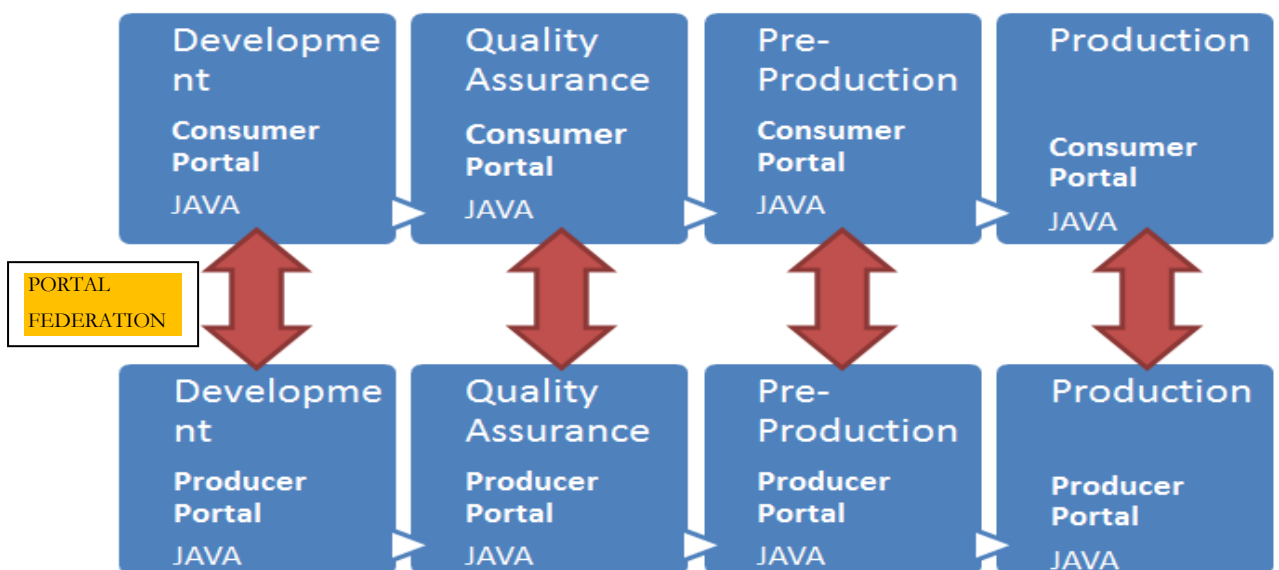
Development

Consumer Portal

JAVA

Quality Assurance

Consumer Portal

JAVA

Pre-Production

Consumer Portal

JAVA

Production

Consumer Portal

JAVA

PORTAL FEDERATION

Development

Producer Portal

JAVA

Quality Assurance

Producer Portal

JAVA

Pre-Production

Producer Portal

JAVA

Production

Producer Portal

JAVA